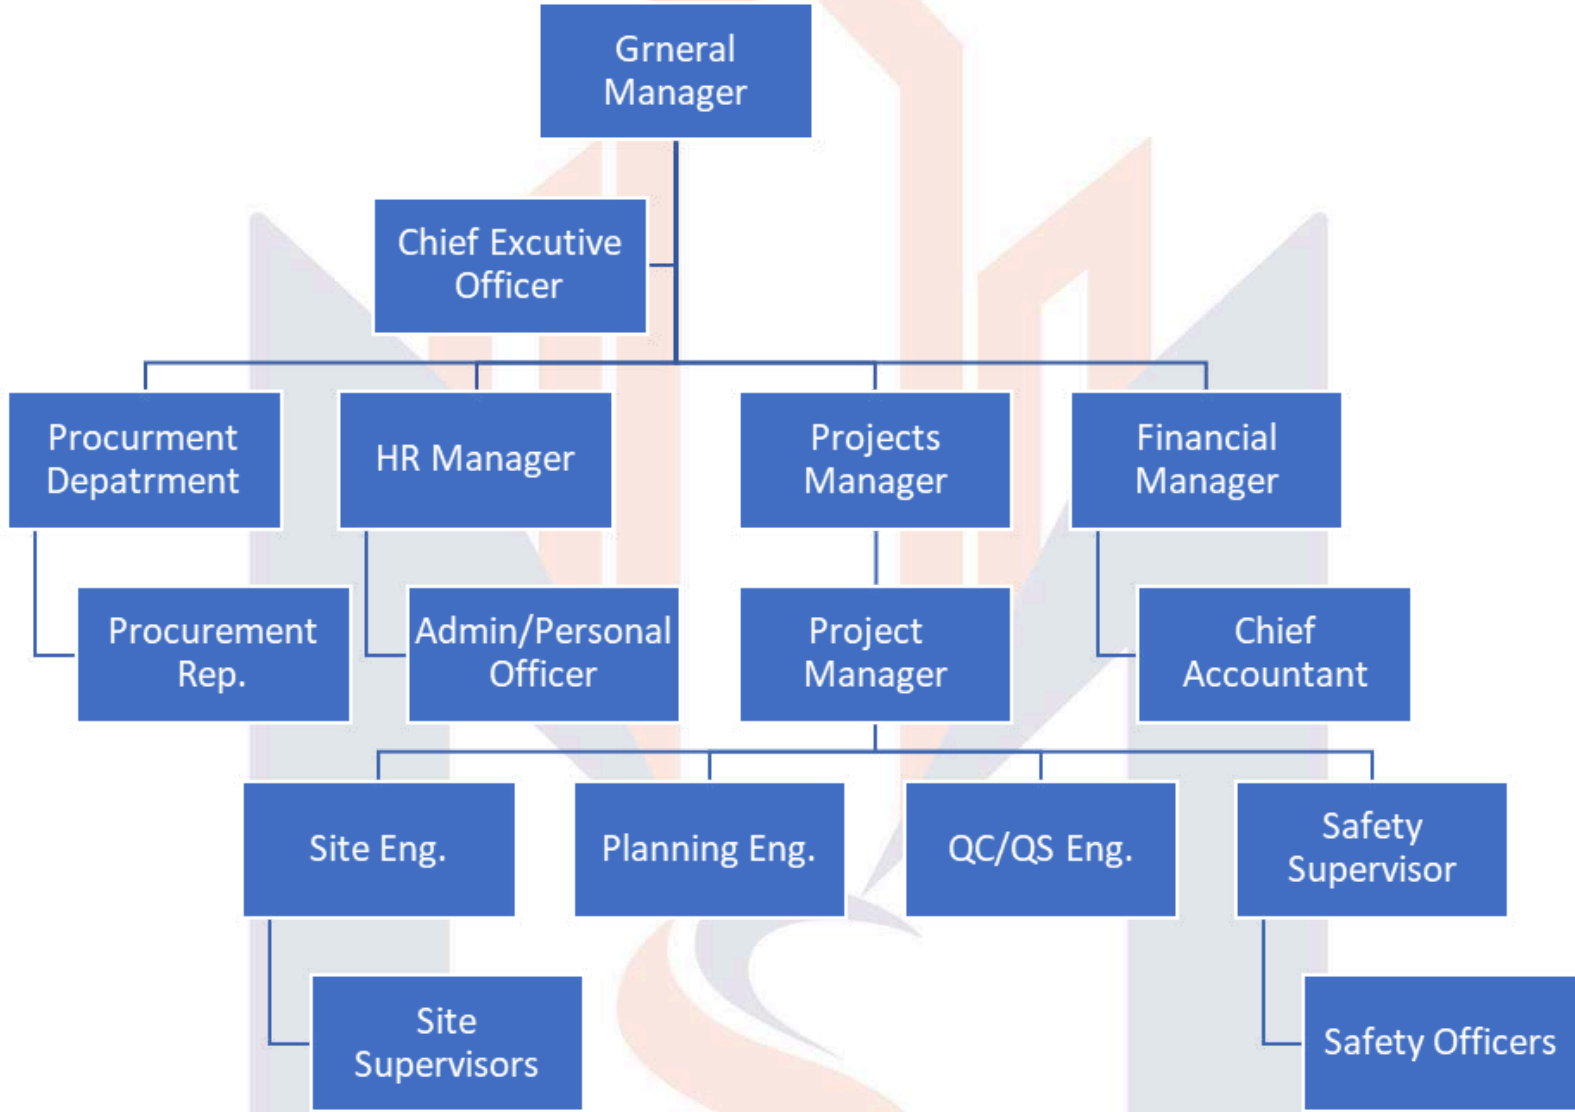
Grneral Manager

Chief Excutive Officer

Procurment Depatrment

HR Manager

Projects Manager

Financial Manager

Procurement Rep.

Admin/Personal Officer

Project Manager

Chief Accountant

Site Eng.

Planning Eng.

QC/QS Eng.

Safety Supervisor

Site Supervisors

Safety Officers